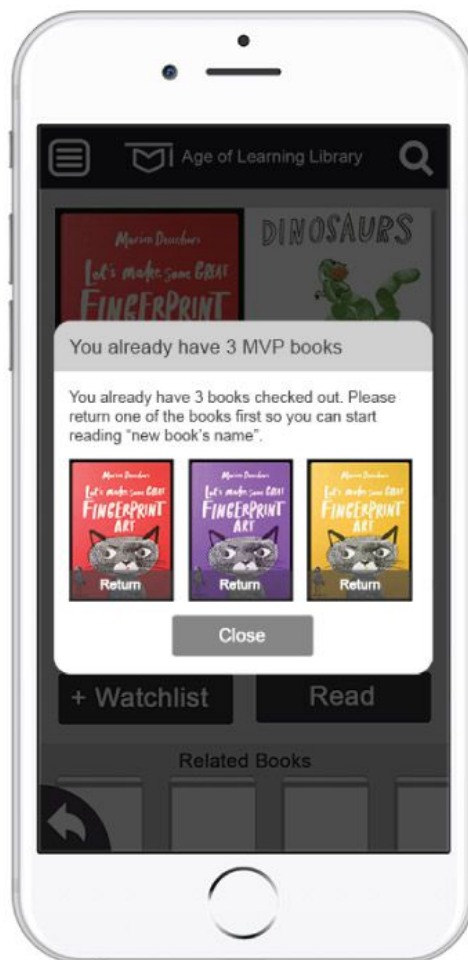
Age of Learning Library

Marion Deuchars
Let's make some GREAT
FINGERPRINT

DINOSAURS

You already have 3 MVP books

You already have 3 books checked out. Please return one of the books first so you can start reading "new book's name".

Marion Deuchars
Let's make some GREAT
FINGERPRINT
ART
Return

Marion Deuchars
Let's make some GREAT
FINGERPRINT
ART
Return

Marion Deuchars
Let's make some GREAT
FINGERPRINT
ART
Return

Close

+ Watchlist

Read

Related Books